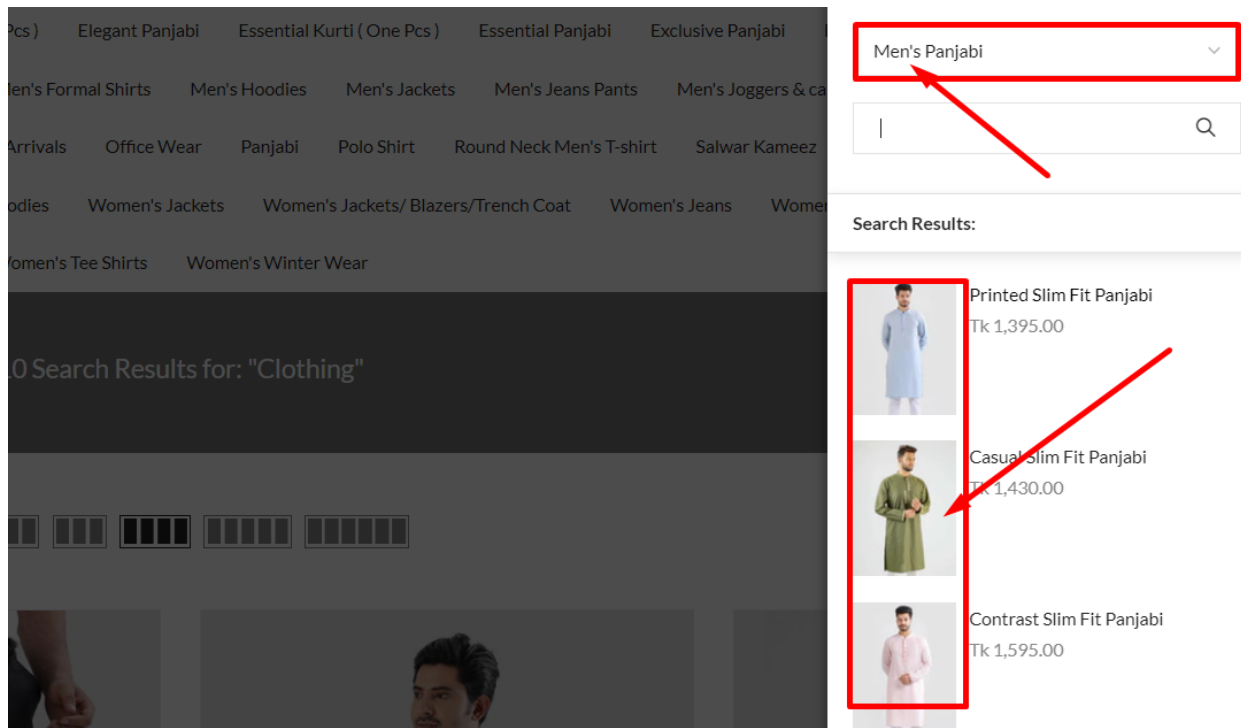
Pcs ) Elegant Panjabi Essential Kurti ( One Pcs ) Essential Panjabi Exclusive Panjabi

len's Formal Shirts Men's Hoodies Men's Jackets Men's Jeans Pants Men's Joggers & ca

Arrivals Office Wear Panjabi Polo Shirt Round Neck Men's T-shirt Salwar Kameez

odies Women's Jackets Women's Jackets/ Blazers/Trench Coat Women's Jeans Women

omen's Tee Shirts Women's Winter Wear

10 Search Results for: "Clothing"

Men's Panjabi

Search Results:

Printed Slim Fit Panjabi
Tk 1,395.00

Casual Slim Fit Panjabi
Tk 1,430.00

Contrast Slim Fit Panjabi
Tk 1,595.00